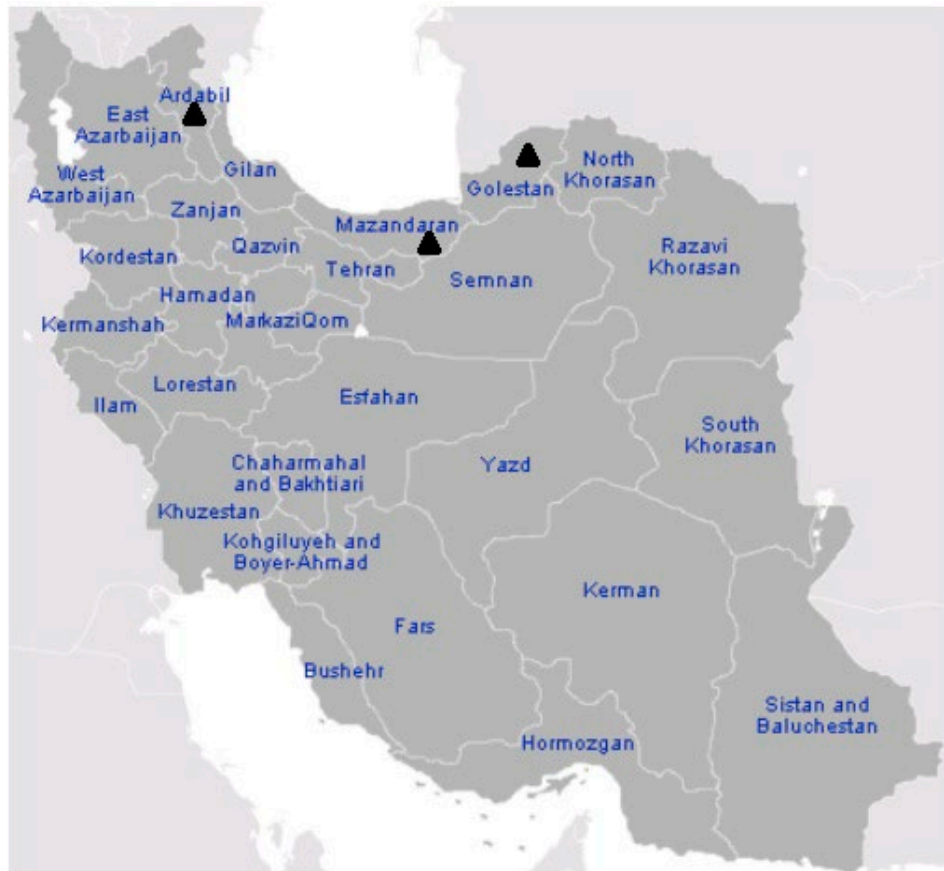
Ardabil
East Azarbaijan
West Azarbaijan
Gilan
Golestan
North Khorasan
Zanjan
Mazandaran
Qazvin
Kordestan
Tehran
Semnan
Razavi Khorasan
Hamadan
Kermanshah
MarkaziQom
Lorestan
Esfahan
Ilam
South Khorasan
Chaharmahal and Bakhtiari
Yazd
Khuzestan
Kohgiluyeh and Boyer-Ahmad
Kerman
Fars
Bushehr
Sistan and Baluchestan
Hormozgan